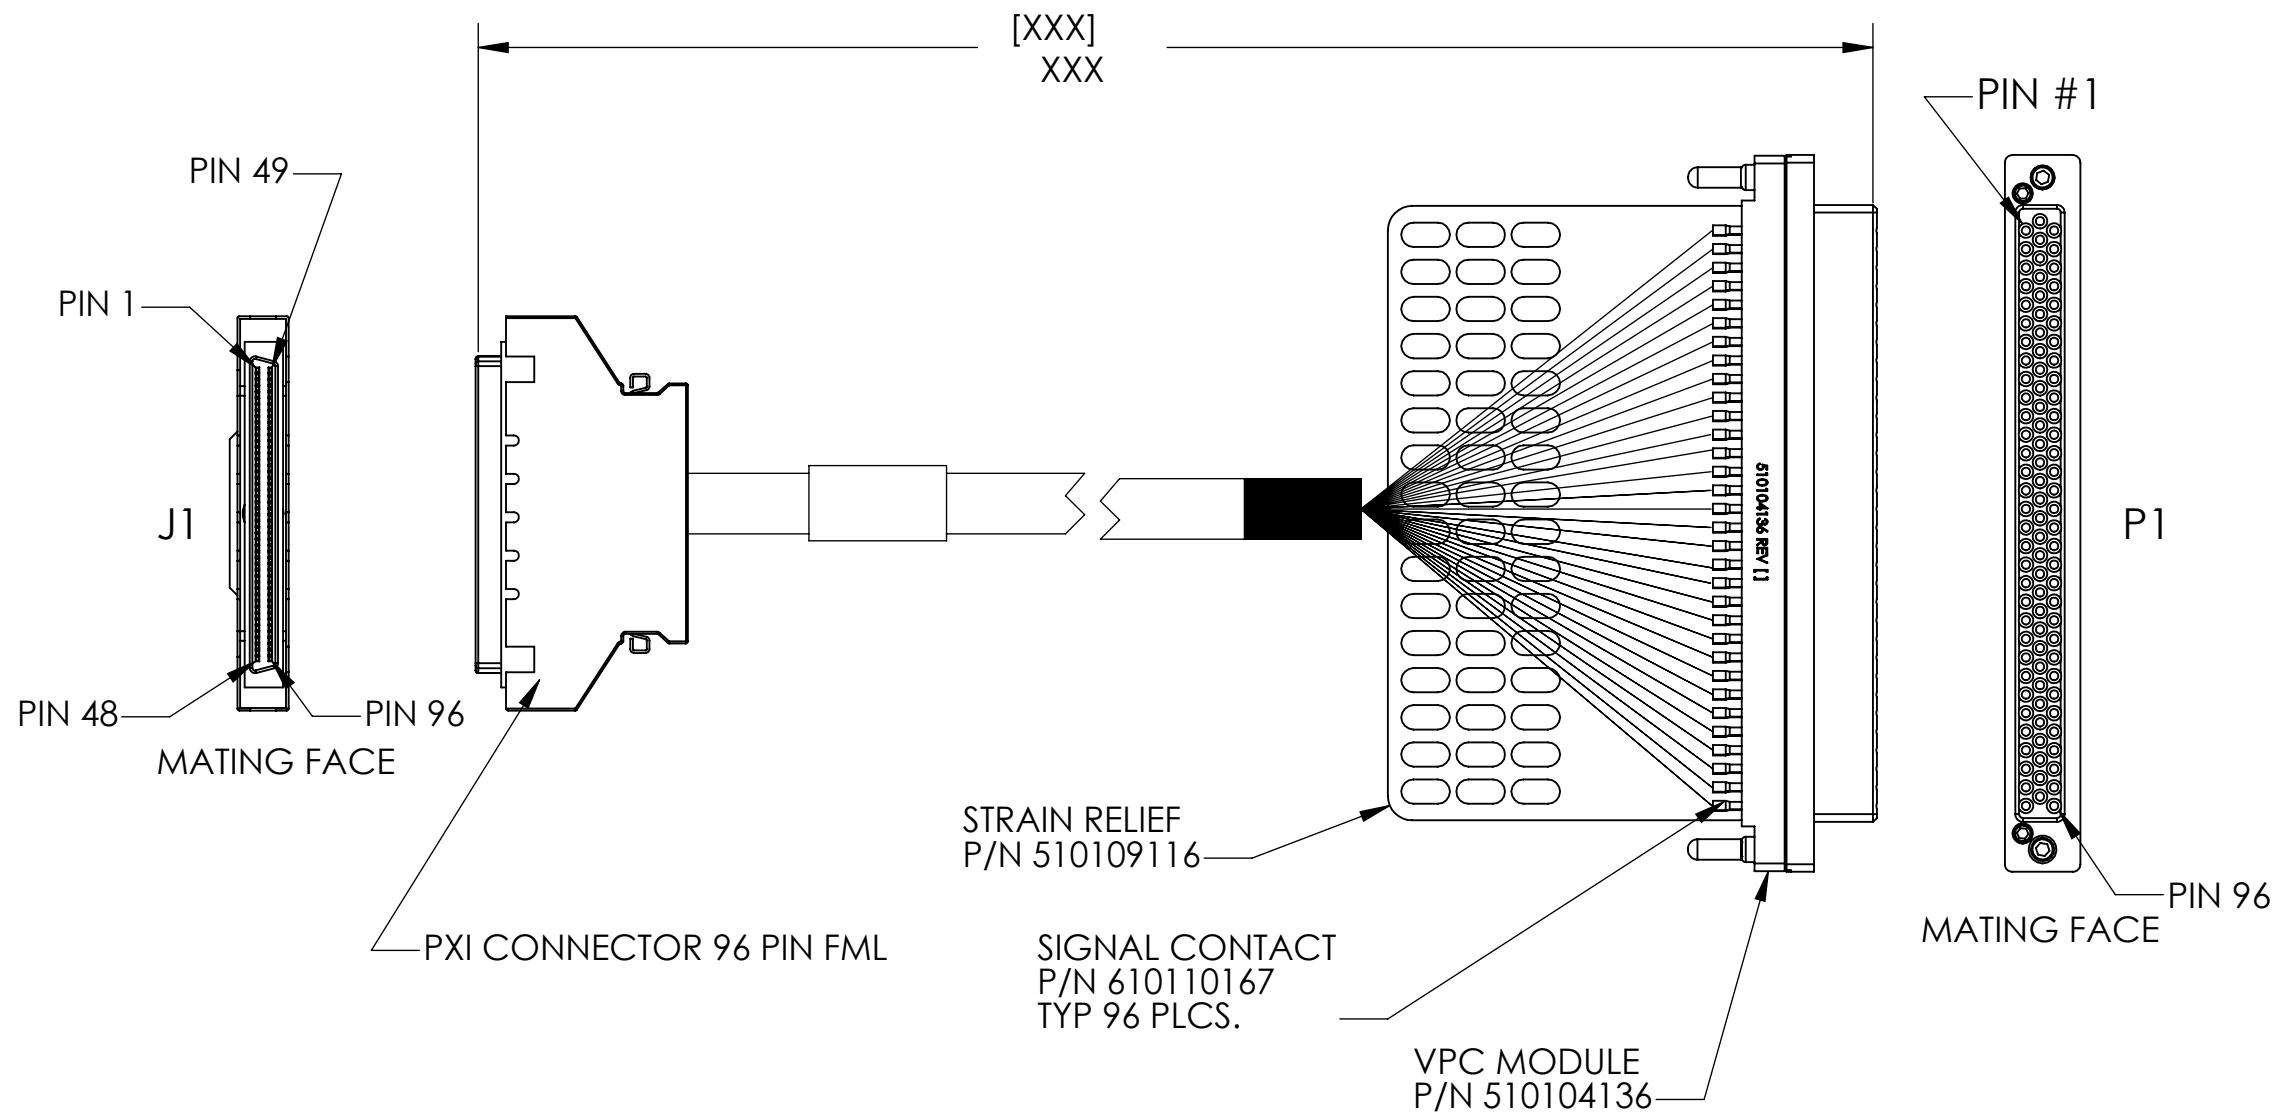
[XXX]
XXX

PIN #1

PIN 49

PIN 1

J1

P1

510104136 REV [ ]

PIN 48

PIN 96

MATING FACE

STRAIN RELIEF
P/N 510109116

PIN 96

MATING FACE

PXI CONNECTOR 96 PIN FML

SIGNAL CONTACT
P/N 610110167
TYP 96 PLCS.

VPC MODULE
P/N 510104136